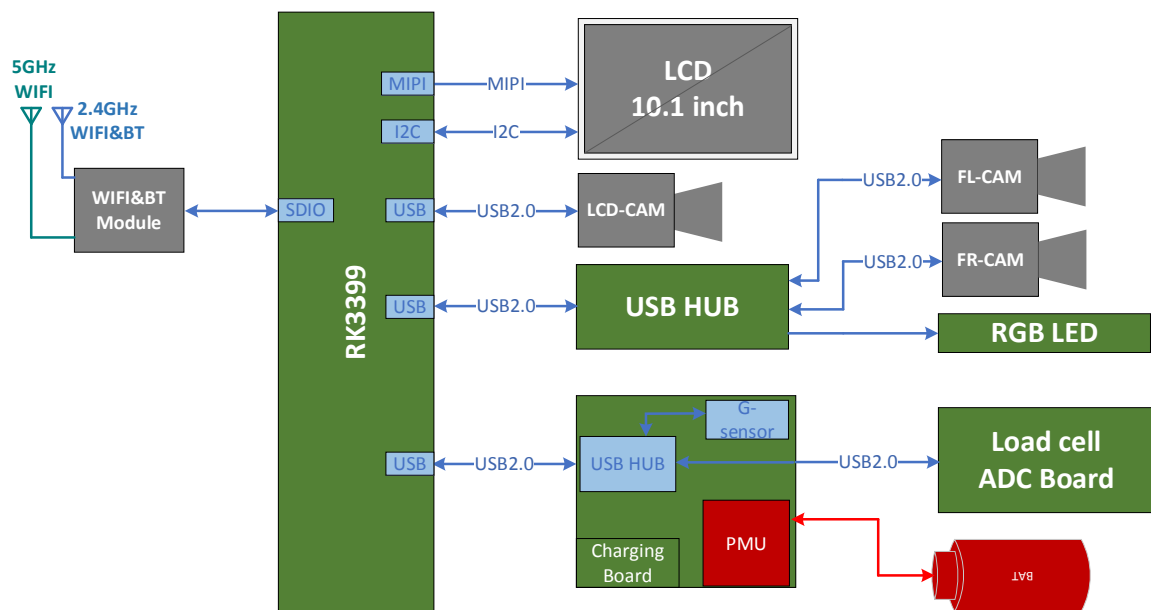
5GHz
WIFI
2.4GHz
WIFI&BT
WIFI&BT
Module
SDIO
RK3399
MIPI
MIPI
I2C
I2C
USB
USB2.0
USB
USB2.0
USB
USB2.0
LCD
10.1 inch
LCD-CAM
USB2.0
FL-CAM
USB2.0
FR-CAM
USB HUB
RGB LED
G-sensor
USB HUB
USB2.0
Load cell
ADC Board
PMU
Charging
Board
BAT